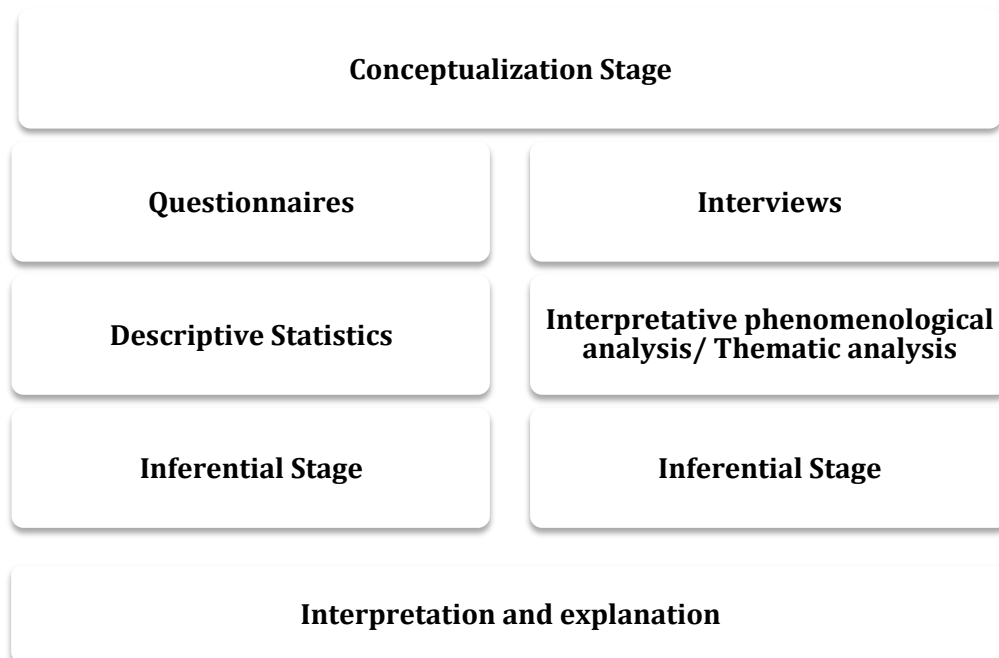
Conceptualization Stage

Questionnaires

Interviews

Descriptive Statistics

Interpretative phenomenological analysis/ Thematic analysis

Inferential Stage

Inferential Stage

Interpretation and explanation